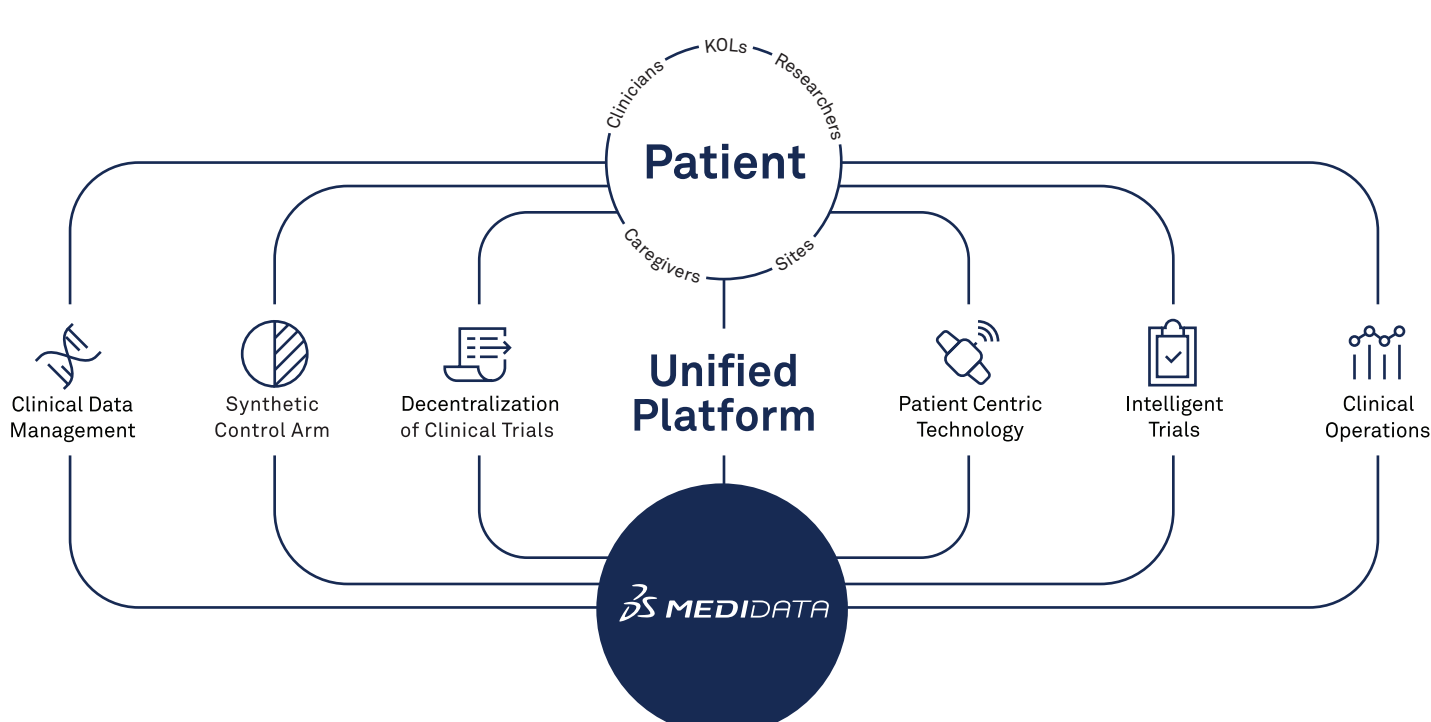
Clinicians KOLs Researchers

Patient

Caregivers Sites

Clinical Data Management

Synthetic Control Arm

Decentralization of Clinical Trials

Unified Platform

Patient Centric Technology

Intelligent Trials

Clinical Operations

3DS MEDIDATA